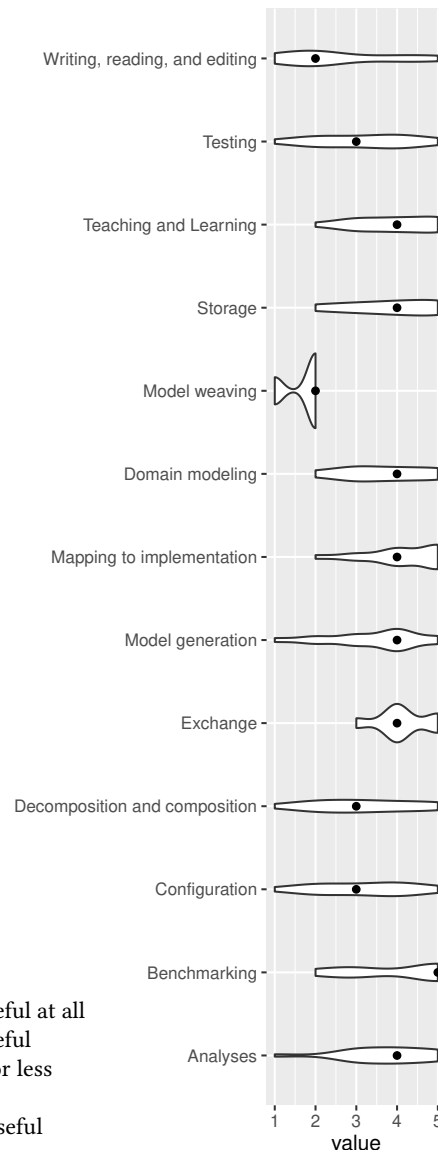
Writing, reading, and editing
Testing
Teaching and Learning
Storage
Model weaving
Domain modeling
Mapping to implementation
Model generation
Exchange
Decomposition and composition
Configuration
Benchmarking
Analyses

1 2 3 4 5
value

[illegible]eful at all
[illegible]eful
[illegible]r less
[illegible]seful